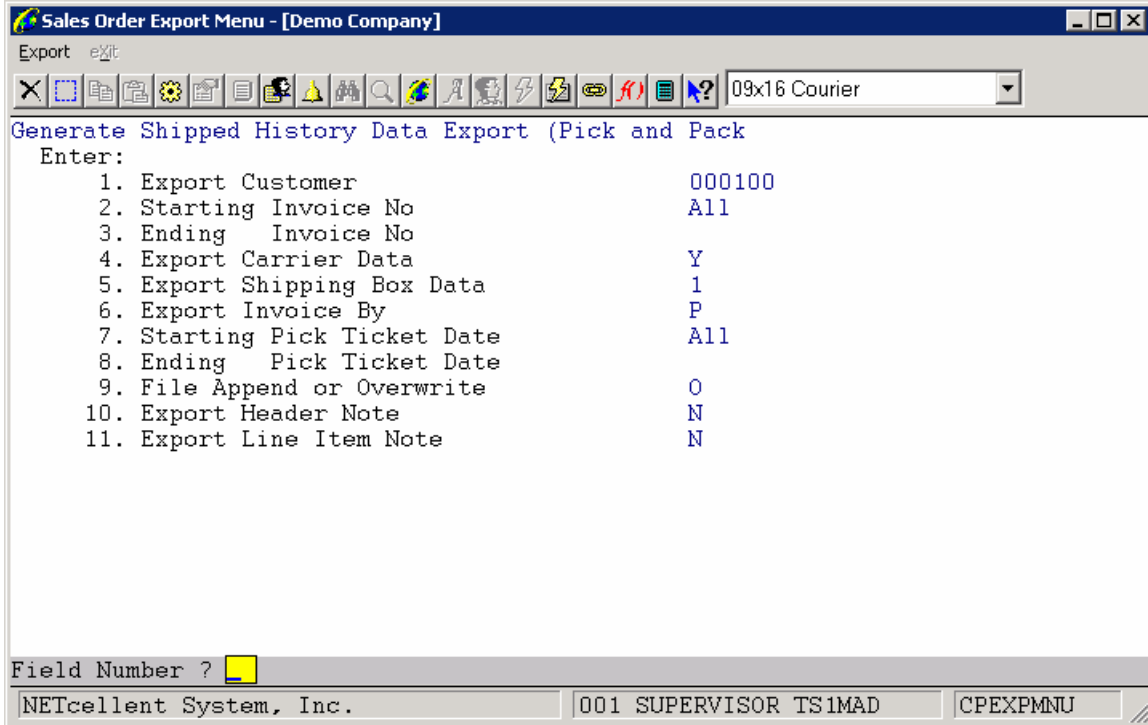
Sales Order Export Menu - [Demo Company]

Export eXit

09x16 Courier

Generate Shipped History Data Export (Pick and Pack

Enter:

1. Export Customer 000100
2. Starting Invoice No All
3. Ending Invoice No
4. Export Carrier Data Y
5. Export Shipping Box Data 1
6. Export Invoice By P
7. Starting Pick Ticket Date All
8. Ending Pick Ticket Date
9. File Append or Overwrite O
10. Export Header Note N
11. Export Line Item Note N

Field Number ?

NETcellent System, Inc. 001 SUPERVISOR TS1MAD CPEXPMNU